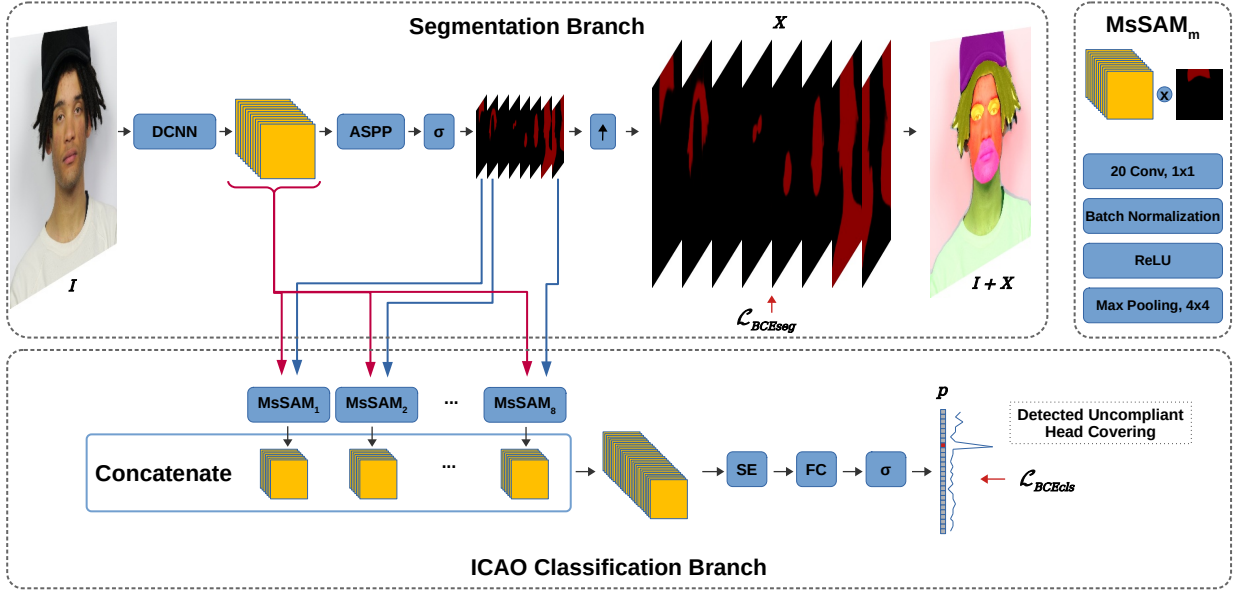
Segmentation Branch

$X$

MsSAM$_m$

DCNN

ASPP

σ

$I$

$I + X$

$\mathcal{L}_{BCEseg}$

x

20 Conv, 1x1

Batch Normalization

ReLU

Max Pooling, 4x4

MsSAM$_1$

MsSAM$_2$

...

MsSAM$_8$

$p$

Detected Uncompliant Head Covering

Concatenate

...

SE

FC

σ

$\mathcal{L}_{BCEcls}$

ICAO Classification Branch